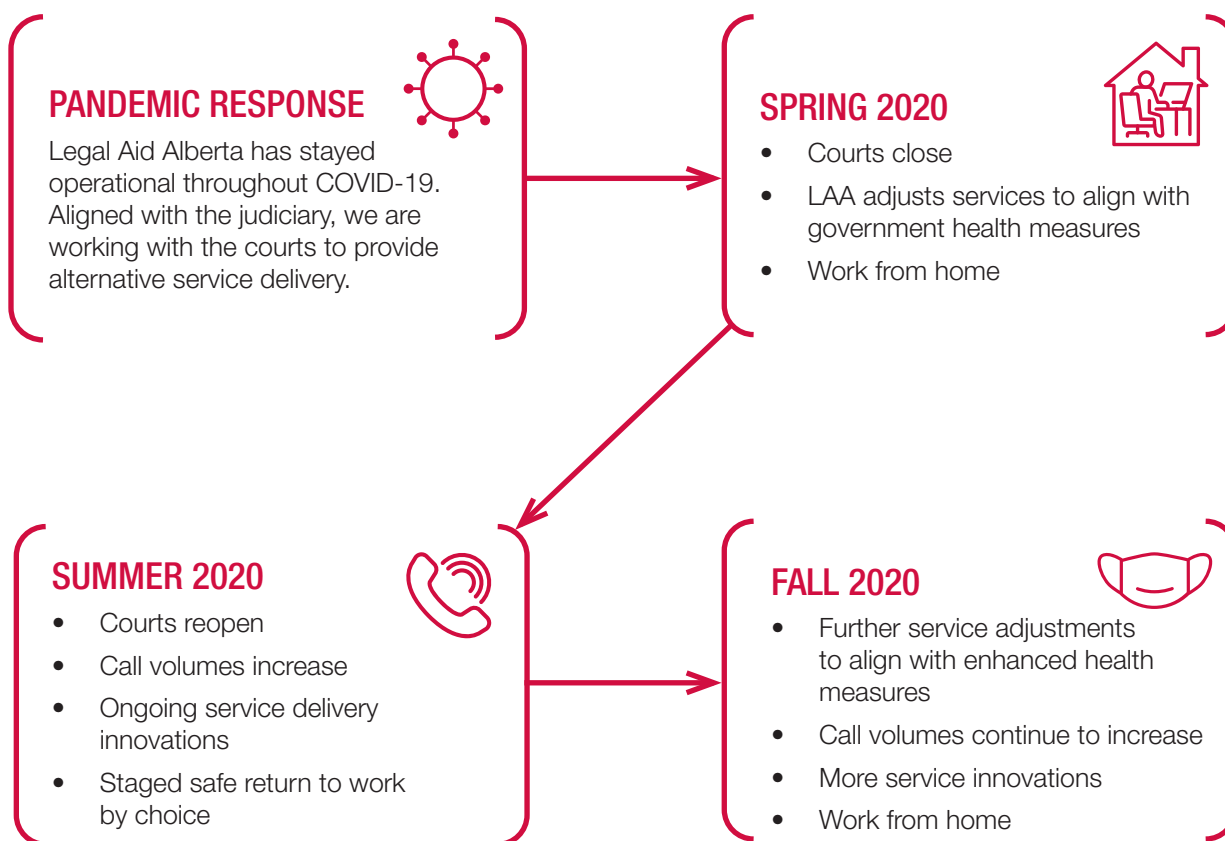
PANDEMIC RESPONSE

Legal Aid Alberta has stayed operational throughout COVID-19. Aligned with the judiciary, we are working with the courts to provide alternative service delivery.

SPRING 2020

- Courts close
- LAA adjusts services to align with government health measures
- Work from home

SUMMER 2020

- Courts reopen
- Call volumes increase
- Ongoing service delivery innovations
- Staged safe return to work by choice

FALL 2020

- Further service adjustments to align with enhanced health measures
- Call volumes continue to increase
- More service innovations
- Work from home